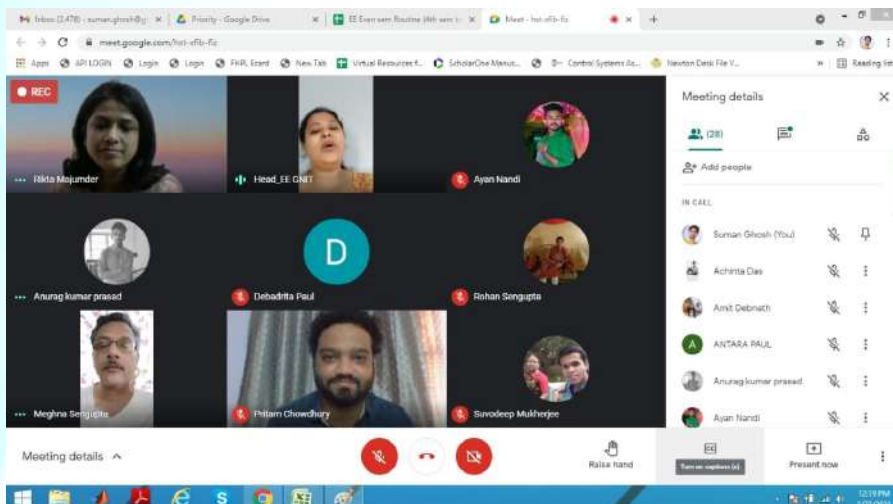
Inbox (2,478) - suman.ghosh@g ×
Priority - Google Drive ×
EE Even sem Routine (4th sem t ×
Meet - hst-sfib-fiz ×

meet.google.com/hst-sfib-fiz

Apps
API LOGIN
Login
Login
FHPL Ecard
New Tab
Virtual Resources f...
ScholarOne Manus...
Control Systems As...
Newton Desk File V...
Reading list

REC

Tikta Majumder
Head_EE GNIT
Ayan Nandi
Anurag kumar prasad
D
Debadrita Paul
Rohan Sengupta
Meghna Sengupta
Pritam Chowdhury
Suvodeep Mukherjee

Meeting details
(28)
Add people
IN CALL
Suman Ghosh (You)
Achinta Das
Amit Debnath
A
ANTARA PAUL
Anurag kumar prasad
Ayan Nandi

Meeting details
Raise hand
Turn on captions (c)
Present now

12:19 PM